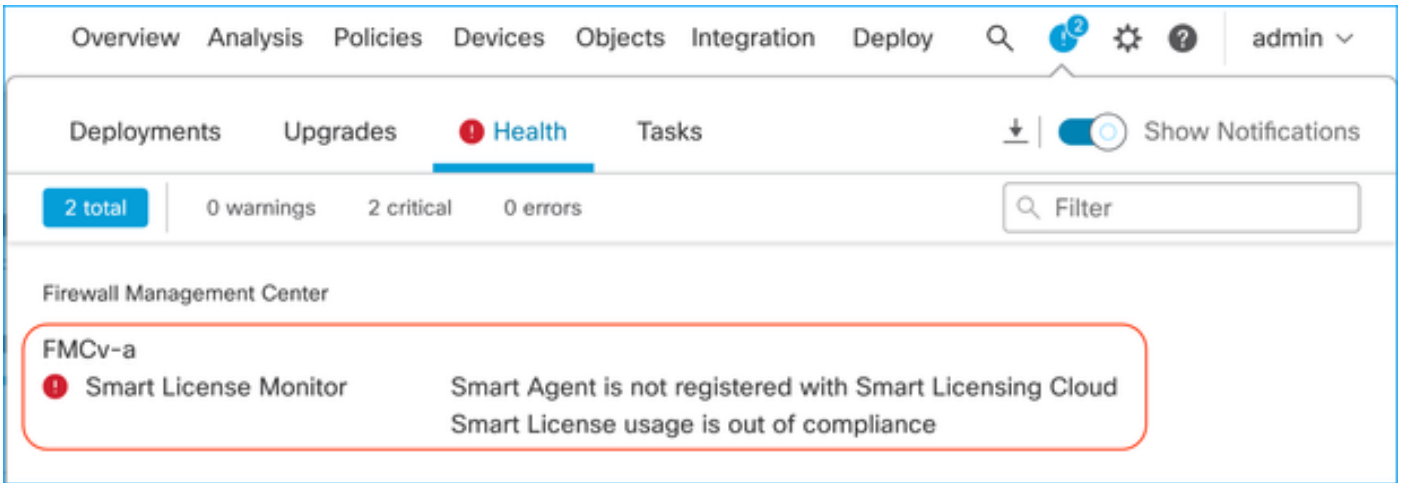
Overview Analysis Policies Devices Objects Integration Deploy 2 admin

Deployments Upgrades Health Tasks Show Notifications

2 total 0 warnings 2 critical 0 errors Filter

Firewall Management Center

FMCv-a

Smart License Monitor Smart Agent is not registered with Smart Licensing Cloud
Smart License usage is out of compliance